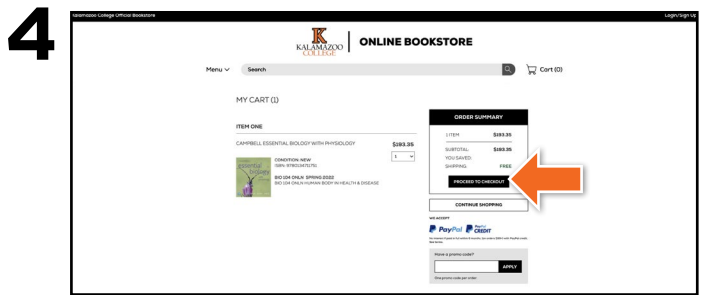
4

Kalamazoo College Official Bookstore

Login/Sign Up

K
KALAMAZOO COLLEGE

ONLINE BOOKSTORE

Menu

Search

Cart (0)

MY CART (1)

ITEM ONE

CAMPBELL ESSENTIAL BIOLOGY WITH PHYSIOLOGY

$183.35

1

CONDITION: NEW
ISBN: 9780134711751

BIO 104 ONLN SPRING 2022
BIO 104 ONLN HUMAN BODY IN HEALTH & DISEASE

ORDER SUMMARY

1 ITEM $183.35

SUBTOTAL: $183.35
YOU SAVED:
SHIPPING: FREE

PROCEED TO CHECKOUT

CONTINUE SHOPPING

WE ACCEPT

PayPal

PayPal CREDIT

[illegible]

Have a promo code?

APPLY

One promo code per order